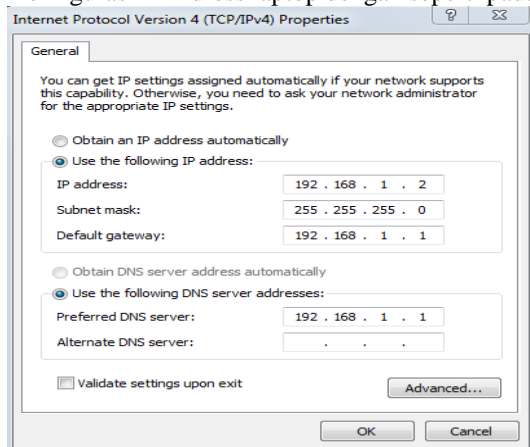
Internet Protocol Version 4 (TCP/IPv4) Properties

?

General

You can get IP settings assigned automatically if your network supports this capability. Otherwise, you need to ask your network administrator for the appropriate IP settings.

Obtain an IP address automatically

Use the following IP address:

IP address: 192 . 168 . 1 . 2

Subnet mask: 255 . 255 . 255 . 0

Default gateway: 192 . 168 . 1 . 1

Obtain DNS server address automatically

Use the following DNS server addresses:

Preferred DNS server: 192 . 168 . 1 . 1

Alternate DNS server: . . .

Validate settings upon exit

Advanced...

OK

Cancel